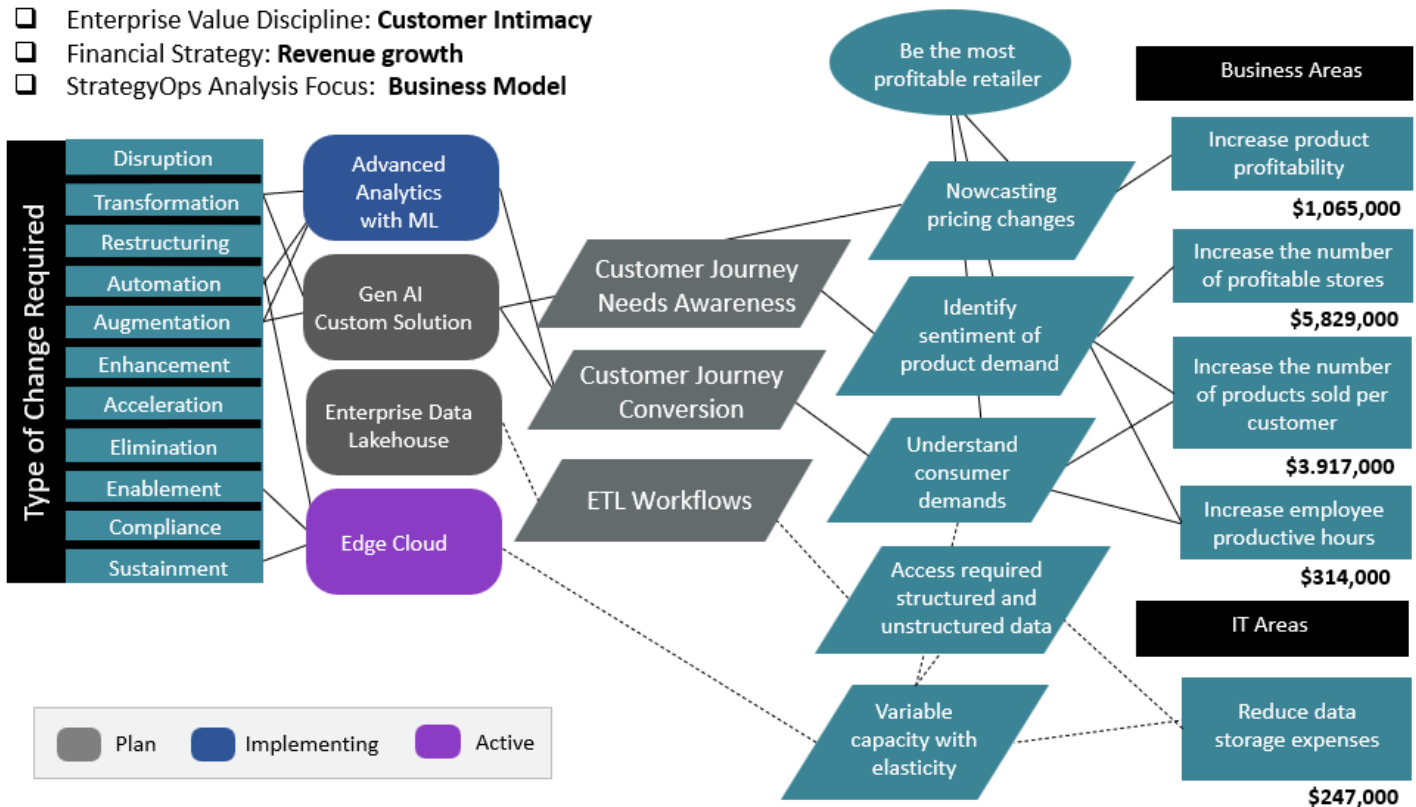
❑ Enterprise Value Discipline: **Customer Intimacy**
❑ Financial Strategy: **Revenue growth**
❑ StrategyOps Analysis Focus: **Business Model**

Type of Change Required

Disruption
Transformation
Restructuring
Automation
Augmentation
Enhancement
Acceleration
Elimination
Enablement
Compliance
Sustainment

Advanced Analytics with ML

Gen AI Custom Solution

Enterprise Data Lakehouse

Edge Cloud

Customer Journey Needs Awareness

Customer Journey Conversion

ETL Workflows

Be the most profitable retailer

Nowcasting pricing changes

Identify sentiment of product demand

Understand consumer demands

Access required structured and unstructured data

Variable capacity with elasticity

Business Areas

Increase product profitability
$1,065,000

Increase the number of profitable stores
$5,829,000

Increase the number of products sold per customer
$3.917,000

Increase employee productive hours
$314,000

IT Areas

Reduce data storage expenses
$247,000

Plan
Implementing
Active